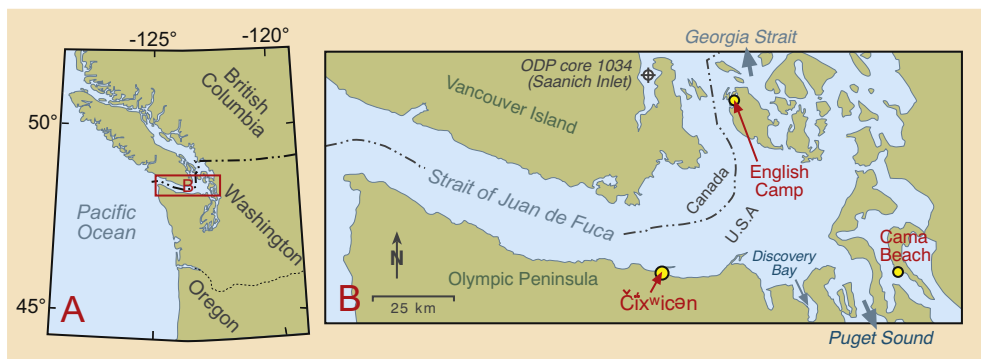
-125° -120°

50°

45°

British Columbia

Pacific Ocean

B

Washington

Oregon

A

Georgia Strait

ODP core 1034 (Saanich Inlet)

Vancouver Island

English Camp

Strait of Juan de Fuca

Canada

U.S.A

Cama Beach

N

Discovery Bay

Olympic Peninsula

B

25 km

č̓ixʷicən

Puget Sound